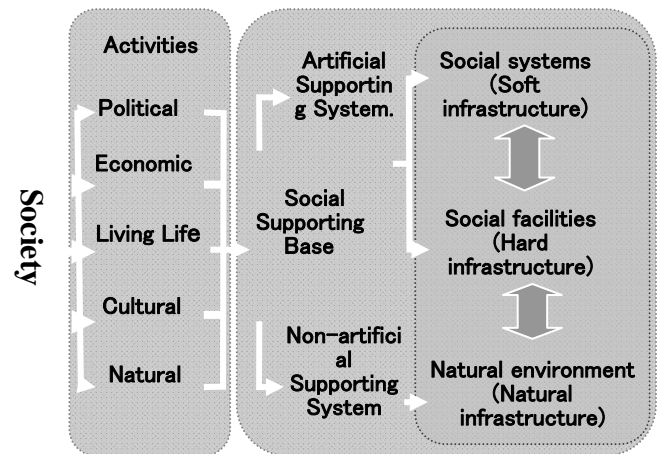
Society

Activities

Political

Economic

Living Life

Cultural

Natural

Artificial Supporting System.

Social Supporting Base

Non-artificial Supporting System

Social systems (Soft infrastructure)

Social facilities (Hard infrastructure)

Natural environment (Natural infrastructure)